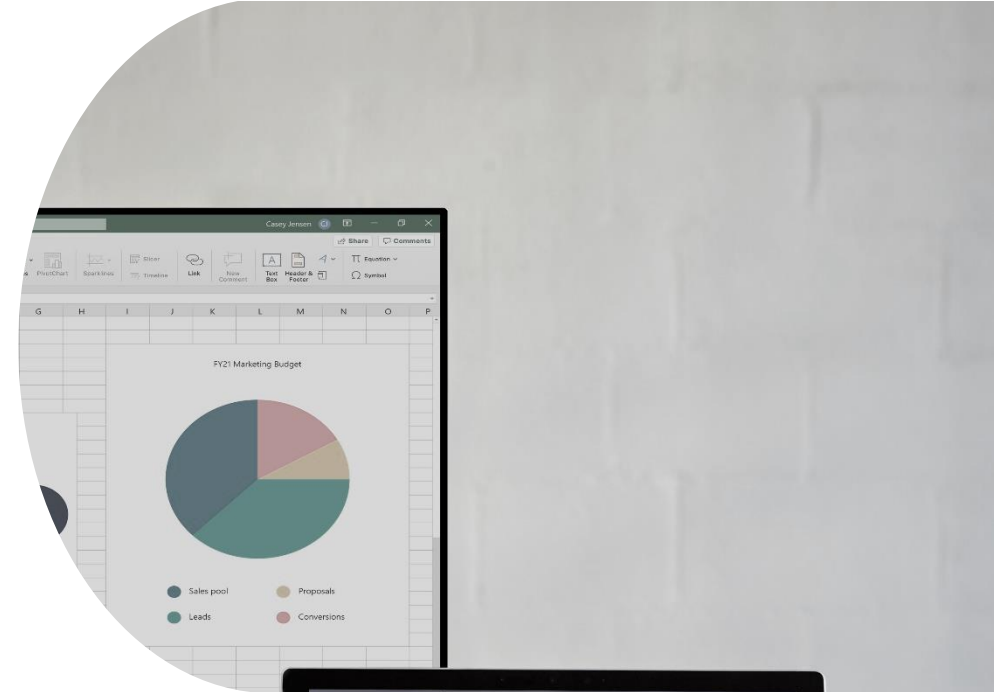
Casey Jensen

Share

Comments

PivotChart

Sparklines

Slicer

Timeline

Link

New Comment

Text Box

Header & Footer

Equation

Symbol

G H I J K L M N O P

FY21 Marketing Budget

Sales pool

Proposals

Leads

Conversions